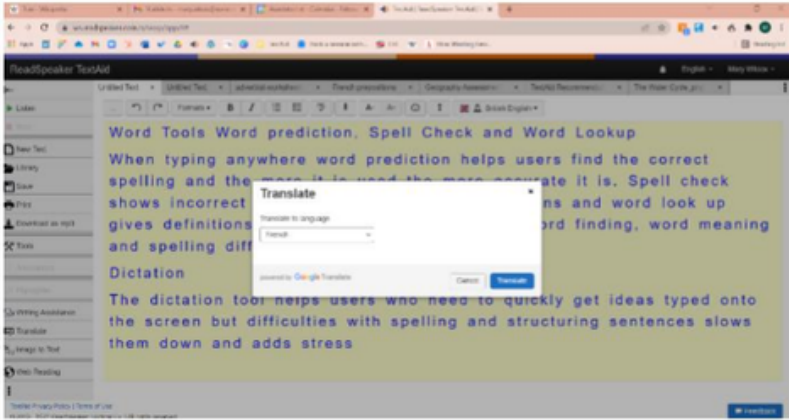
ReadSpeaker TextAid

English · Mary Wilcox ·

Untitled Text · Untitled Text · adverbial explanation · French prepositions · Geography Assessment · TextAid Recommend · The Water Cycle

Formats · B I · British English

Listen
New Text
Library
Save
Print
Download as mp3
Tools
Writing Assistance
Translate
Image to Text
Web Reading

Word Tools Word prediction, Spell Check and Word Lookup

When typing anywhere word prediction helps users find the correct spelling and the more it is used the more accurate it is. Spell check shows incorrect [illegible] ns and word look up gives definitions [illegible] ord finding, word meaning and spelling diff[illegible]

Dictation

The dictation tool helps users who need to quickly get ideas typed onto the screen but difficulties with spelling and structuring sentences slows them down and adds stress

Translate

Translate to language

French

powered by Google Translate

Cancel Translate

TextAid Privacy Policy | Terms of Use

Feedback